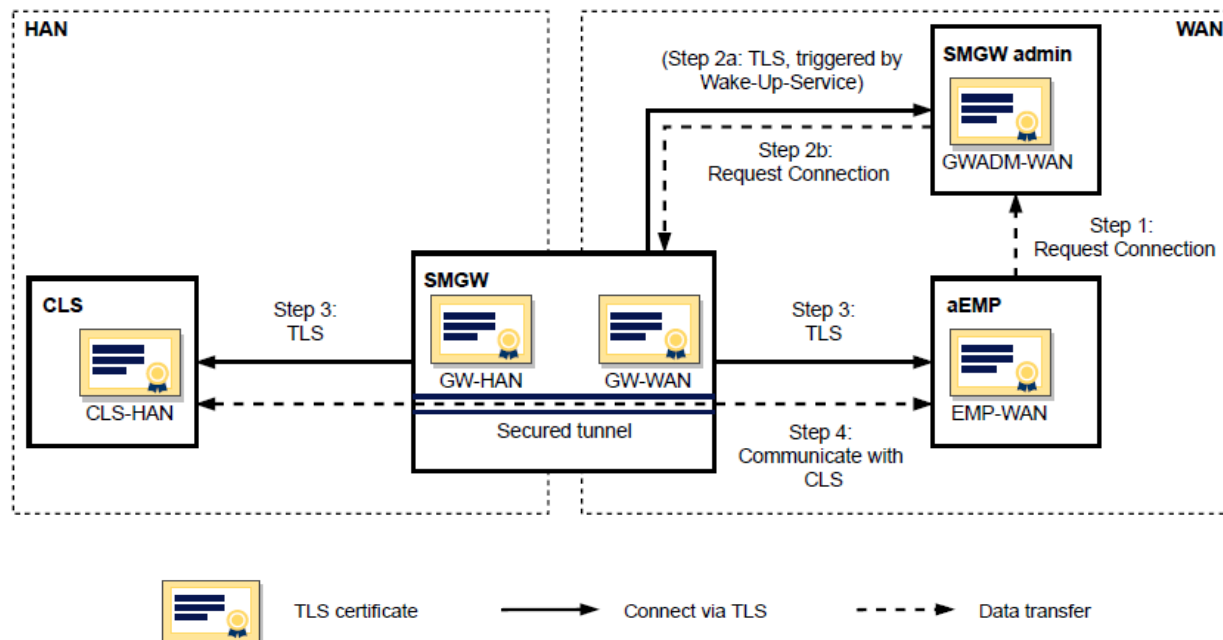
HAN

WAN

(Step 2a: TLS, triggered by Wake-Up-Service)

SMGW admin

GWADM-WAN

Step 2b: Request Connection

Step 1: Request Connection

CLS

CLS-HAN

Step 3: TLS

SMGW

GW-HAN

GW-WAN

Secured tunnel

Step 3: TLS

aEMP

EMP-WAN

Step 4: Communicate with CLS

TLS certificate

Connect via TLS

Data transfer